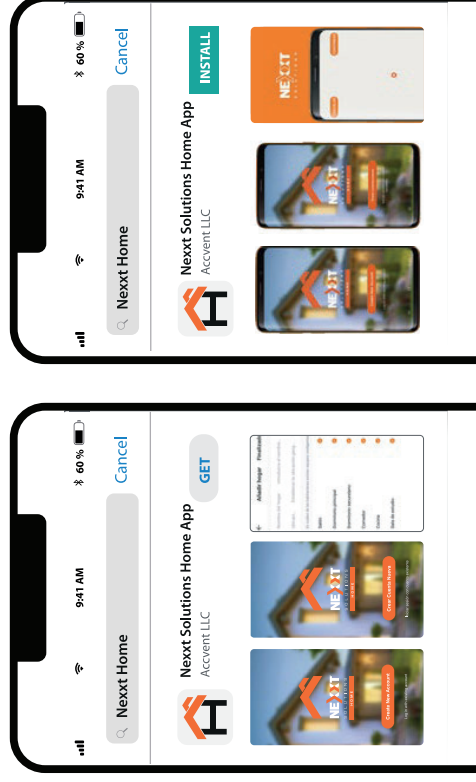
9:41 AM
60 %
Nexxt Home
Cancel
Nexxt Solutions Home App
Accvent LLC
INSTALL
NEXXT
SOLUTIONS

9:41 AM
60 %
Nexxt Home
Cancel
Nexxt Solutions Home App
Accvent LLC
GET
NEXXT
Create New Account
NEXXT
Crear Cuenta Nueva
Añadir hogar
Finalizado
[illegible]